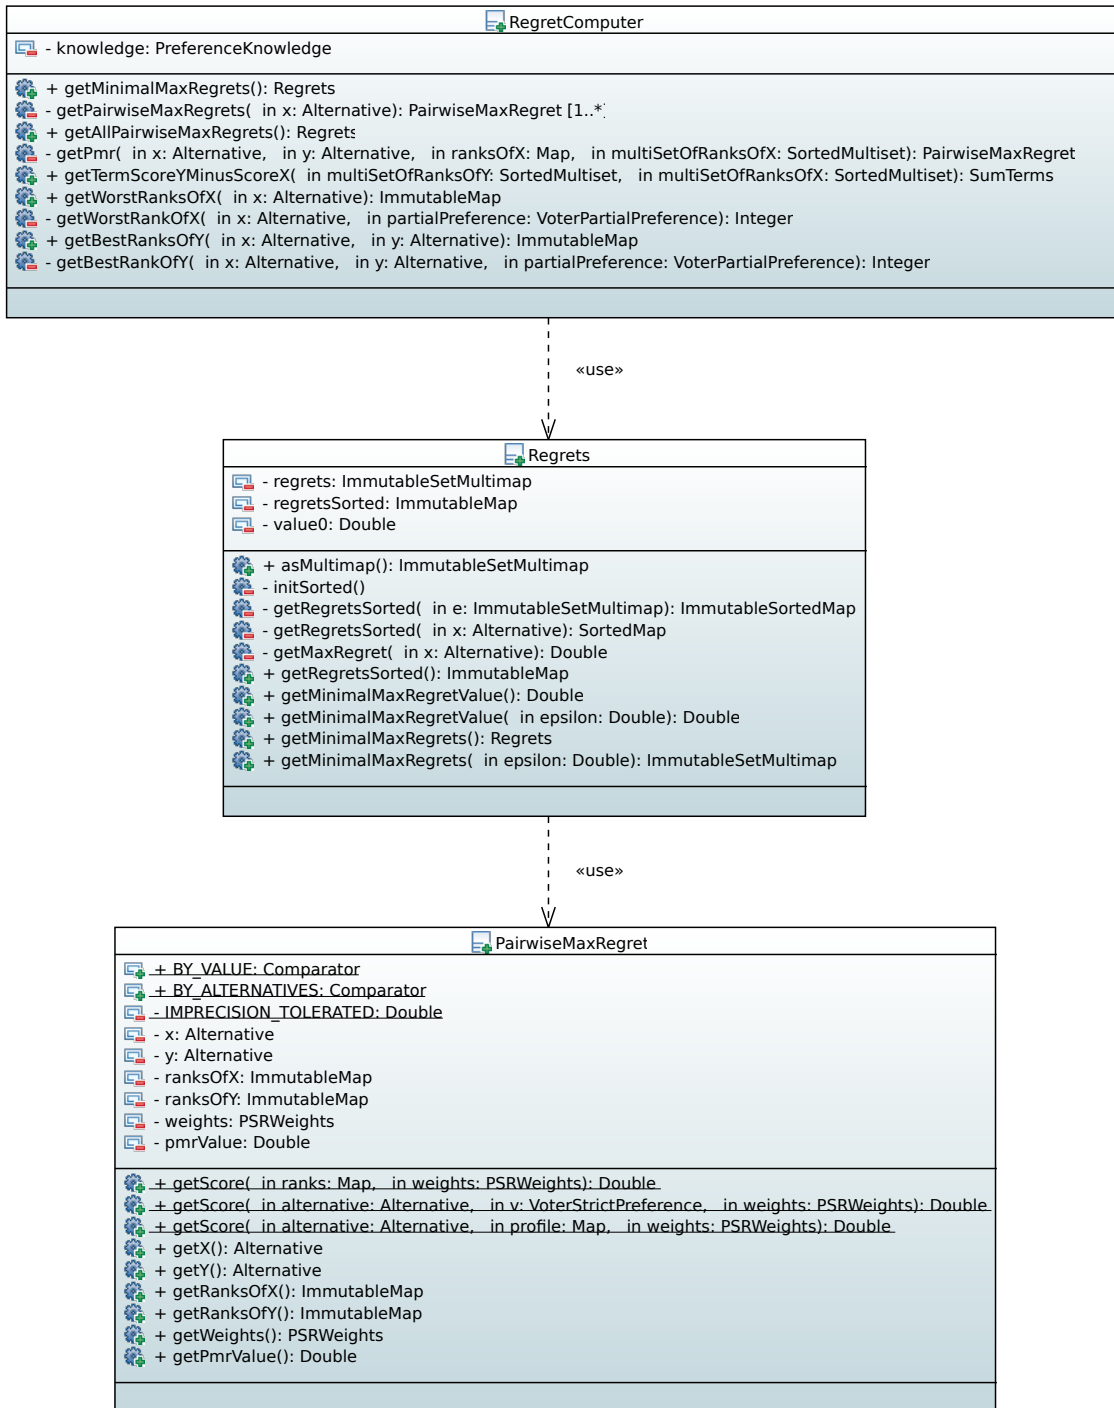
RegretComputer

- knowledge: PreferenceKnowledge

+ getMinimalMaxRegrets(): Regrets
- getPairwiseMaxRegrets( in x: Alternative): PairwiseMaxRegret [1..*]
+ getAllPairwiseMaxRegrets(): Regrets
- getPmr( in x: Alternative, in y: Alternative, in ranksOfX: Map, in multiSetOfRanksOfX: SortedMultiset): PairwiseMaxRegret
+ getTermScoreYMinusScoreX( in multiSetOfRanksOfY: SortedMultiset, in multiSetOfRanksOfX: SortedMultiset): SumTerms
+ getWorstRanksOfX( in x: Alternative): ImmutableMap
- getWorstRankOfX( in x: Alternative, in partialPreference: VoterPartialPreference): Integer
+ getBestRanksOfY( in x: Alternative, in y: Alternative): ImmutableMap
- getBestRankOfY( in x: Alternative, in y: Alternative, in partialPreference: VoterPartialPreference): Integer

«use»

Regrets

- regrets: ImmutableSetMultimap
- regretsSorted: ImmutableMap
- value0: Double

+ asMultimap(): ImmutableSetMultimap
- initSorted()
- getRegretsSorted( in e: ImmutableSetMultimap): ImmutableSortedMap
- getRegretsSorted( in x: Alternative): SortedMap
- getMaxRegret( in x: Alternative): Double
+ getRegretsSorted(): ImmutableMap
+ getMinimalMaxRegretValue(): Double
+ getMinimalMaxRegretValue( in epsilon: Double): Double
+ getMinimalMaxRegrets(): Regrets
+ getMinimalMaxRegrets( in epsilon: Double): ImmutableSetMultimap

«use»

PairwiseMaxRegret

+ BY_VALUE: Comparator
+ BY_ALTERNATIVES: Comparator
- IMPRECISION_TOLERATED: Double
- x: Alternative
- y: Alternative
- ranksOfX: ImmutableMap
- ranksOfY: ImmutableMap
- weights: PSRWeights
- pmrValue: Double

+ getScore( in ranks: Map, in weights: PSRWeights): Double
+ getScore( in alternative: Alternative, in v: VoterStrictPreference, in weights: PSRWeights): Double
+ getScore( in alternative: Alternative, in profile: Map, in weights: PSRWeights): Double
+ getX(): Alternative
+ getY(): Alternative
+ getRanksOfX(): ImmutableMap
+ getRanksOfY(): ImmutableMap
+ getWeights(): PSRWeights
+ getPmrValue(): Double